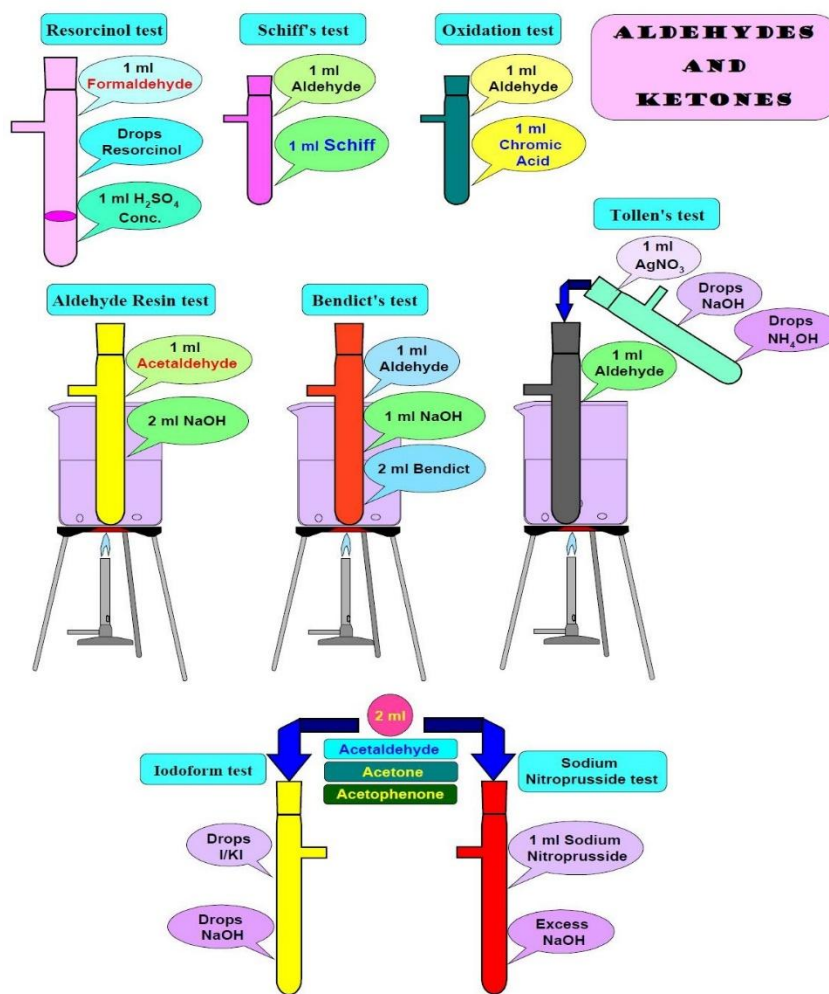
Resorcinol test

1 ml Formaldehyde

Drops Resorcinol

1 ml $H_2SO_4$ Conc.

Schiff's test

1 ml Aldehyde

1 ml Schiff

Oxidation test

1 ml Aldehyde

1 ml Chromic Acid

ALDEHYDES AND KETONES

Tollen's test

1 ml $AgNO_3$

Drops NaOH

Drops $NH_4OH$

1 ml Aldehyde

Aldehyde Resin test

1 ml Acetaldehyde

2 ml NaOH

Bendict's test

1 ml Aldehyde

1 ml NaOH

2 ml Bendict

2 ml

Acetaldehyde

Acetone

Acetophenone

Iodoform test

Drops I/KI

Drops NaOH

Sodium Nitroprusside test

1 ml Sodium Nitroprusside

Excess NaOH